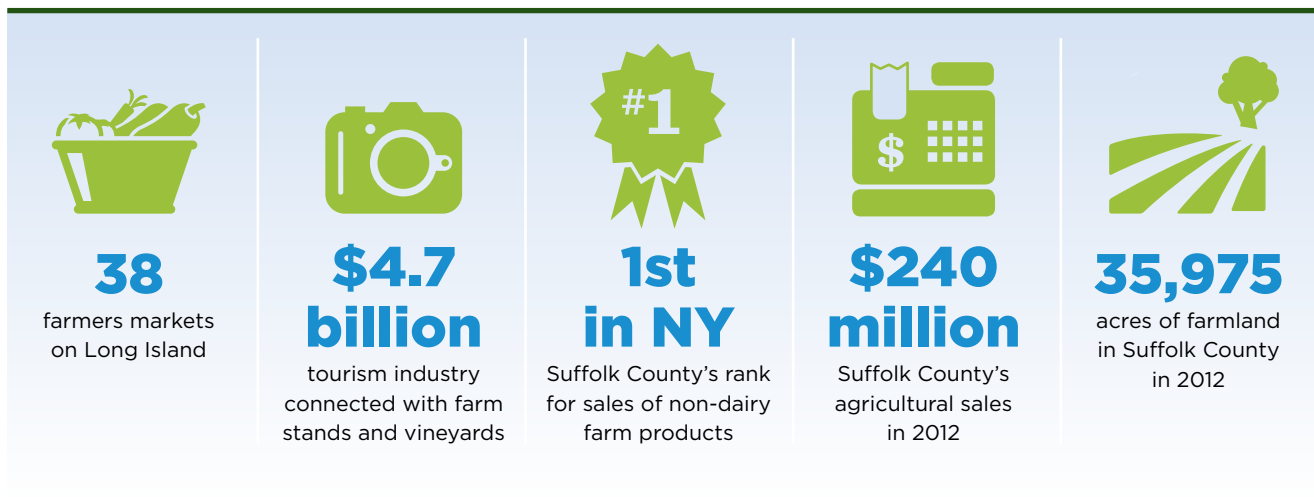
38
farmers markets on Long Island

$4.7 billion
tourism industry connected with farm stands and vineyards

#1

1st in NY
Suffolk County's rank for sales of non-dairy farm products

$

$240 million
Suffolk County's agricultural sales in 2012

35,975
acres of farmland in Suffolk County in 2012